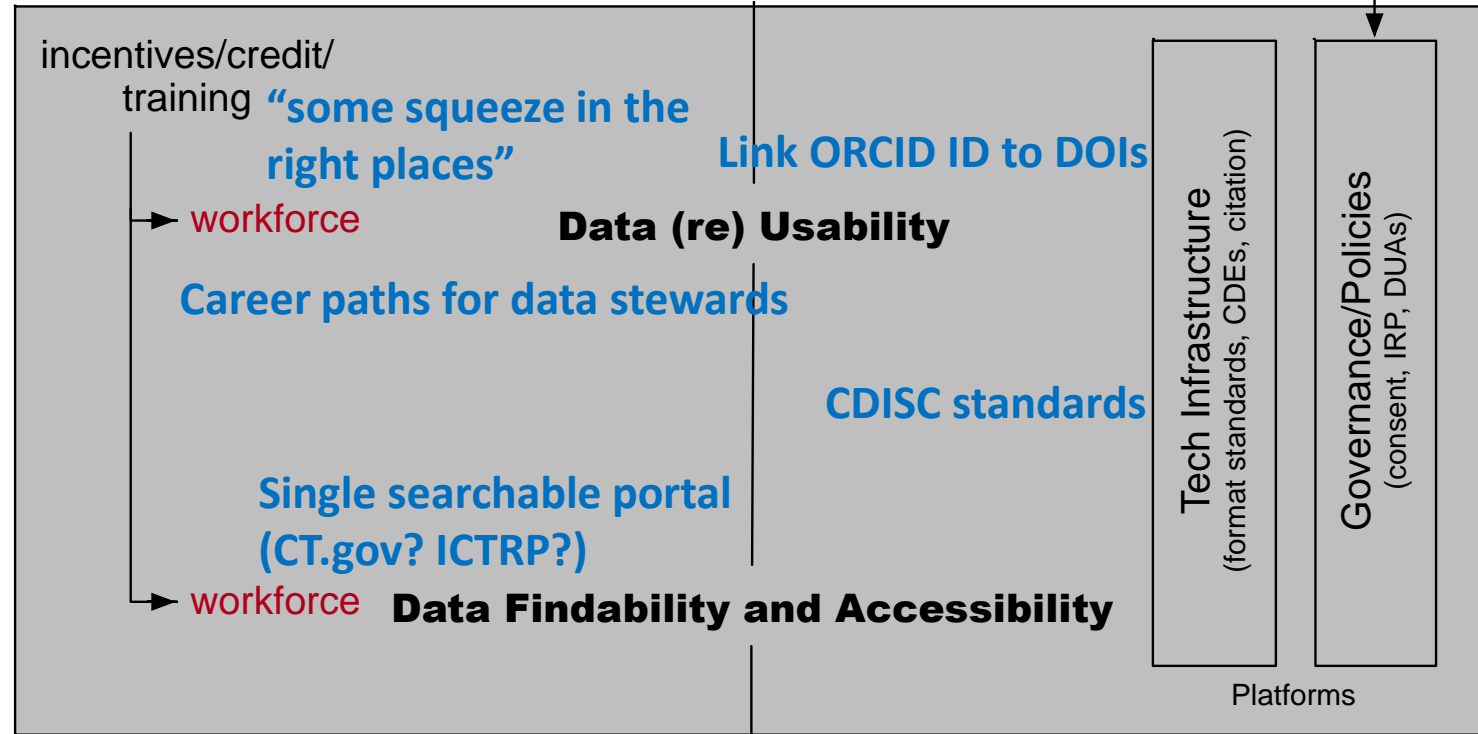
incentives/credit/ training

"some squeeze in the right places"

Link ORCID ID to DOIs

workforce

Data (re) Usability

Career paths for data stewards

CDISC standards

Single searchable portal (CT.gov? ICTRP?)

workforce

Data Findability and Accessibility

Tech Infrastructure (format standards, CDEs, citation)

Governance/Policies (consent, IRP, DUAs)

Platforms